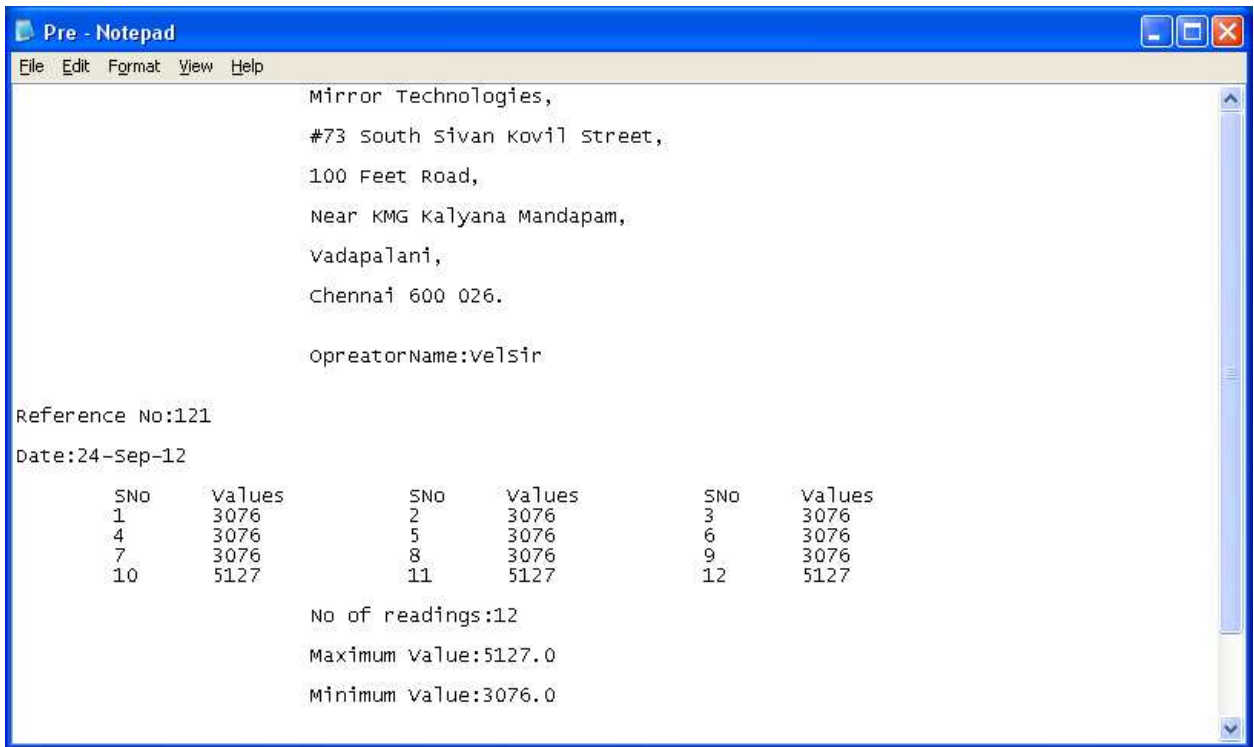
Pre - Notepad

File Edit Format View Help

Mirror Technologies,

#73 South Sivan Kovil Street,

100 Feet Road,

Near KMG Kalyana Mandapam,

Vadapalani,

Chennai 600 026.

OpreatorName:Velsir

Reference No:121

Date:24-Sep-12

| SNO | Values | SNO | Values | SNO | Values |
|---|---|---|---|---|---|
| 1 | 3076 | 2 | 3076 | 3 | 3076 |
| 4 | 3076 | 5 | 3076 | 6 | 3076 |
| 7 | 3076 | 8 | 3076 | 9 | 3076 |
| 10 | 5127 | 11 | 5127 | 12 | 5127 |

No of readings:12

Maximum Value:5127.0

Minimum Value:3076.0